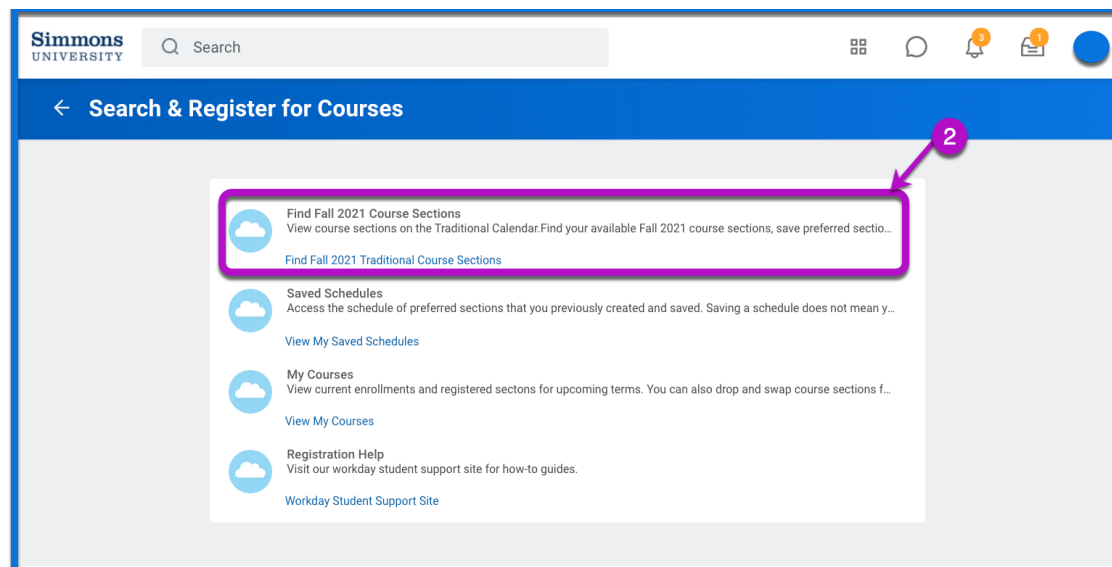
Simmons
UNIVERSITY

Search

3

1

← Search & Register for Courses

2

Find Fall 2021 Course Sections
View course sections on the Traditional Calendar.Find your available Fall 2021 course sections, save preferred sectio...

Find Fall 2021 Traditional Course Sections

Saved Schedules
Access the schedule of preferred sections that you previously created and saved. Saving a schedule does not mean y...

View My Saved Schedules

My Courses
View current enrollments and registered sectons for upcoming terms. You can also drop and swap course sections f...

View My Courses

Registration Help
Visit our workday student support site for how-to guides.

Workday Student Support Site